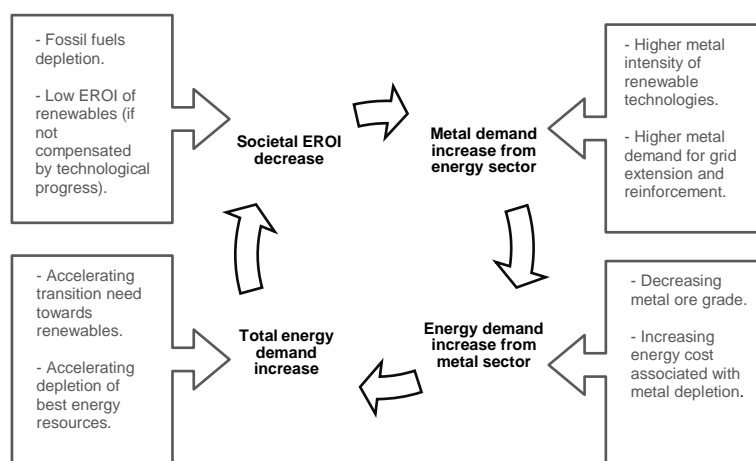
- Fossil fuels depletion.

- Low EROI of renewables (if not compensated by technological progress).

Societal EROI decrease

Metal demand increase from energy sector

- Higher metal intensity of renewable technologies.

- Higher metal demand for grid extension and reinforcement.

- Accelerating transition need towards renewables.

- Accelerating depletion of best energy resources.

Total energy demand increase

Energy demand increase from metal sector

- Decreasing metal ore grade.

- Increasing energy cost associated with metal depletion.